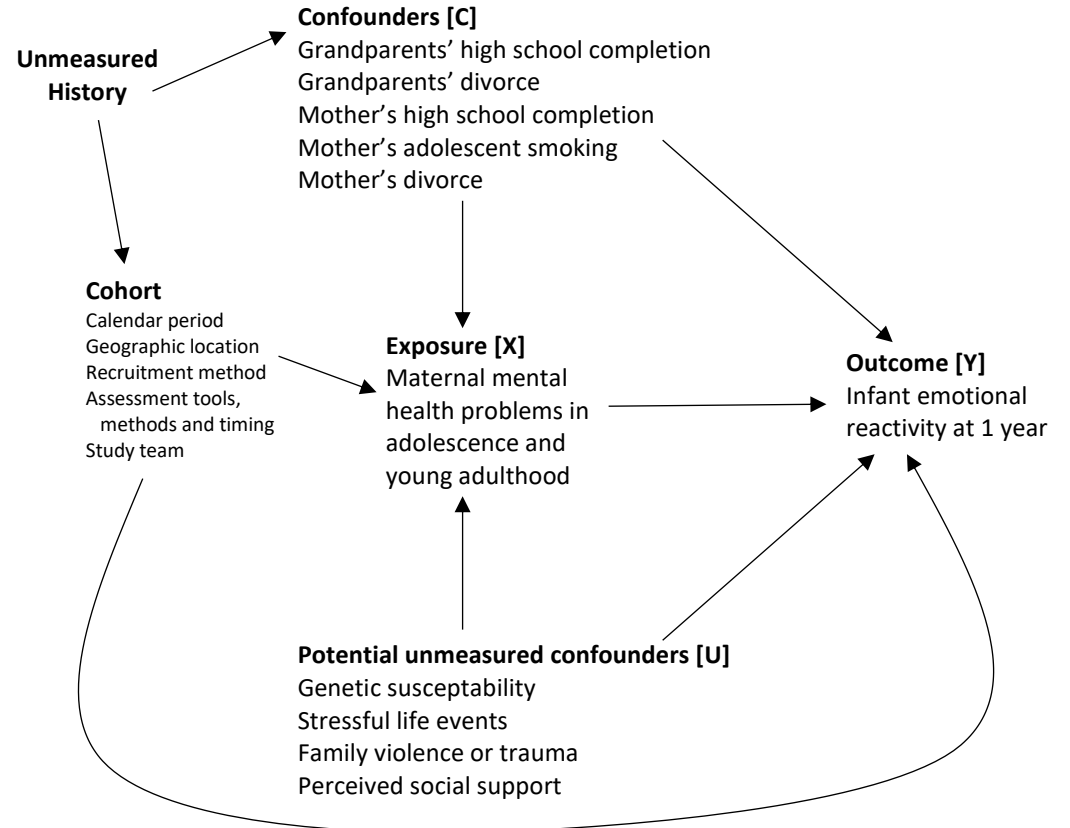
Unmeasured History

Confounders [C]
Grandparents' high school completion
Grandparents' divorce
Mother's high school completion
Mother's adolescent smoking
Mother's divorce

Cohort
Calendar period
Geographic location
Recruitment method
Assessment tools, methods and timing
Study team

Exposure [X]
Maternal mental health problems in adolescence and young adulthood

Outcome [Y]
Infant emotional reactivity at 1 year

Potential unmeasured confounders [U]
Genetic susceptability
Stressful life events
Family violence or trauma
Perceived social support